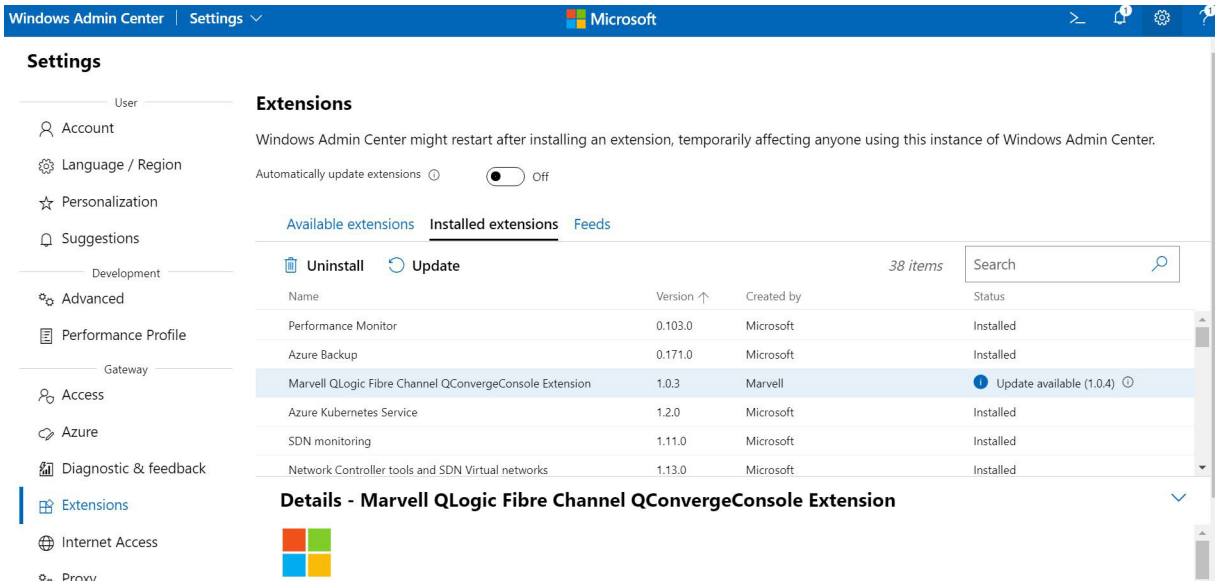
Windows Admin Center | Settings

Microsoft

Settings

User

Account

Language / Region

Personalization

Suggestions

Development

Advanced

Performance Profile

Gateway

Access

Azure

Diagnostic & feedback

Extensions

Internet Access

Proxy

Extensions

Windows Admin Center might restart after installing an extension, temporarily affecting anyone using this instance of Windows Admin Center.

Automatically update extensions Off

Available extensions Installed extensions Feeds

Uninstall Update 38 items Search

| Name | Version | Created by | Status |
|---|---|---|---|
| Performance Monitor | 0.103.0 | Microsoft | Installed |
| Azure Backup | 0.171.0 | Microsoft | Installed |
| Marvell QLogic Fibre Channel QConvergeConsole Extension | 1.0.3 | Marvell | Update available (1.0.4) |
| Azure Kubernetes Service | 1.2.0 | Microsoft | Installed |
| SDN monitoring | 1.11.0 | Microsoft | Installed |
| Network Controller tools and SDN Virtual networks | 1.13.0 | Microsoft | Installed |

Details - Marvell QLogic Fibre Channel QConvergeConsole Extension